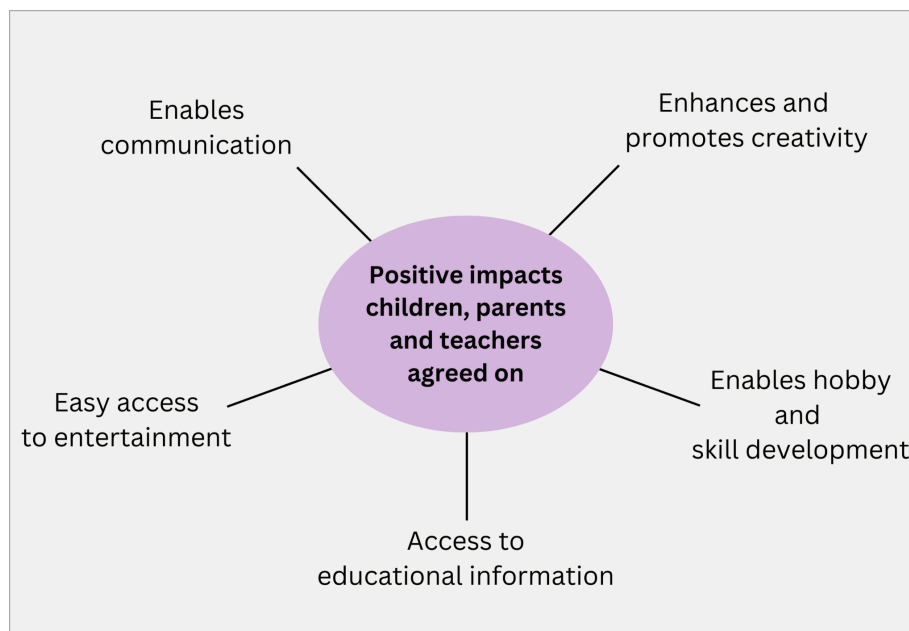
Positive impacts children, parents and teachers agreed on

Enables communication

Enhances and promotes creativity

Easy access to entertainment

Enables hobby and skill development

Access to educational information